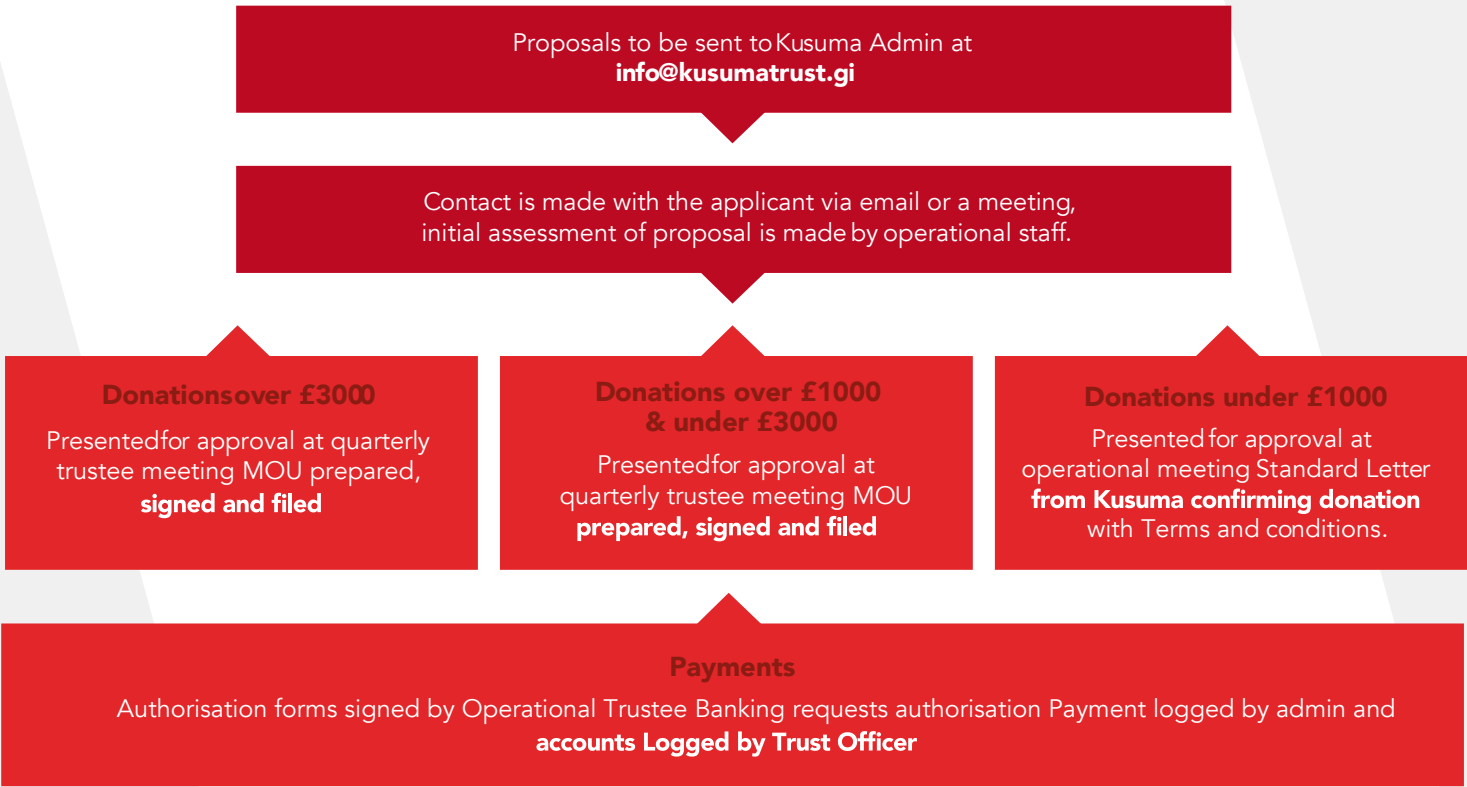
Proposals to be sent to Kusuma Admin at
info@kusumatrust.gi

Contact is made with the applicant via email or a meeting, initial assessment of proposal is made by operational staff.

Donationsover £3000

Presentedfor approval at quarterly trustee meeting MOU prepared, signed and filed

Donations over £1000 & under £3000

Presentedfor approval at quarterly trustee meeting MOU prepared, signed and filed

Donations under £1000

Presented for approval at operational meeting Standard Letter from Kusuma confirming donation with Terms and conditions.

Payments

Authorisation forms signed by Operational Trustee Banking requests authorisation Payment logged by admin and accounts Logged by Trust Officer